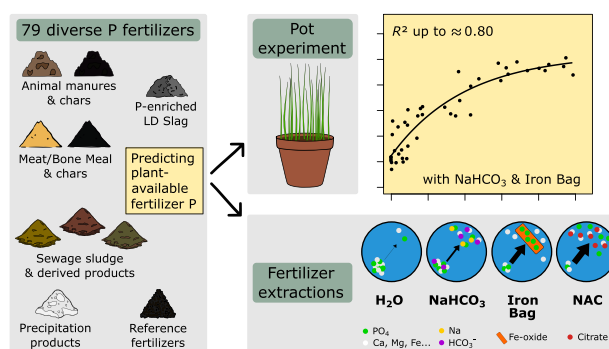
79 diverse P fertilizers

Animal manures & chars

P-enriched LD Slag

Meat/Bone Meal & chars

Predicting plant-available fertilizer P

Sewage sludge & derived products

Precipitation products

Reference fertilizers

Pot experiment

$R^2$ up to ≈ 0.80

with $NaHCO_3$ & Iron Bag

Fertilizer extractions

$H_2O$

$NaHCO_3$

Iron Bag

NAC

$PO_4$

Ca, Mg, Fe...

Na

$HCO_3^-$

Fe-oxide

Citrate